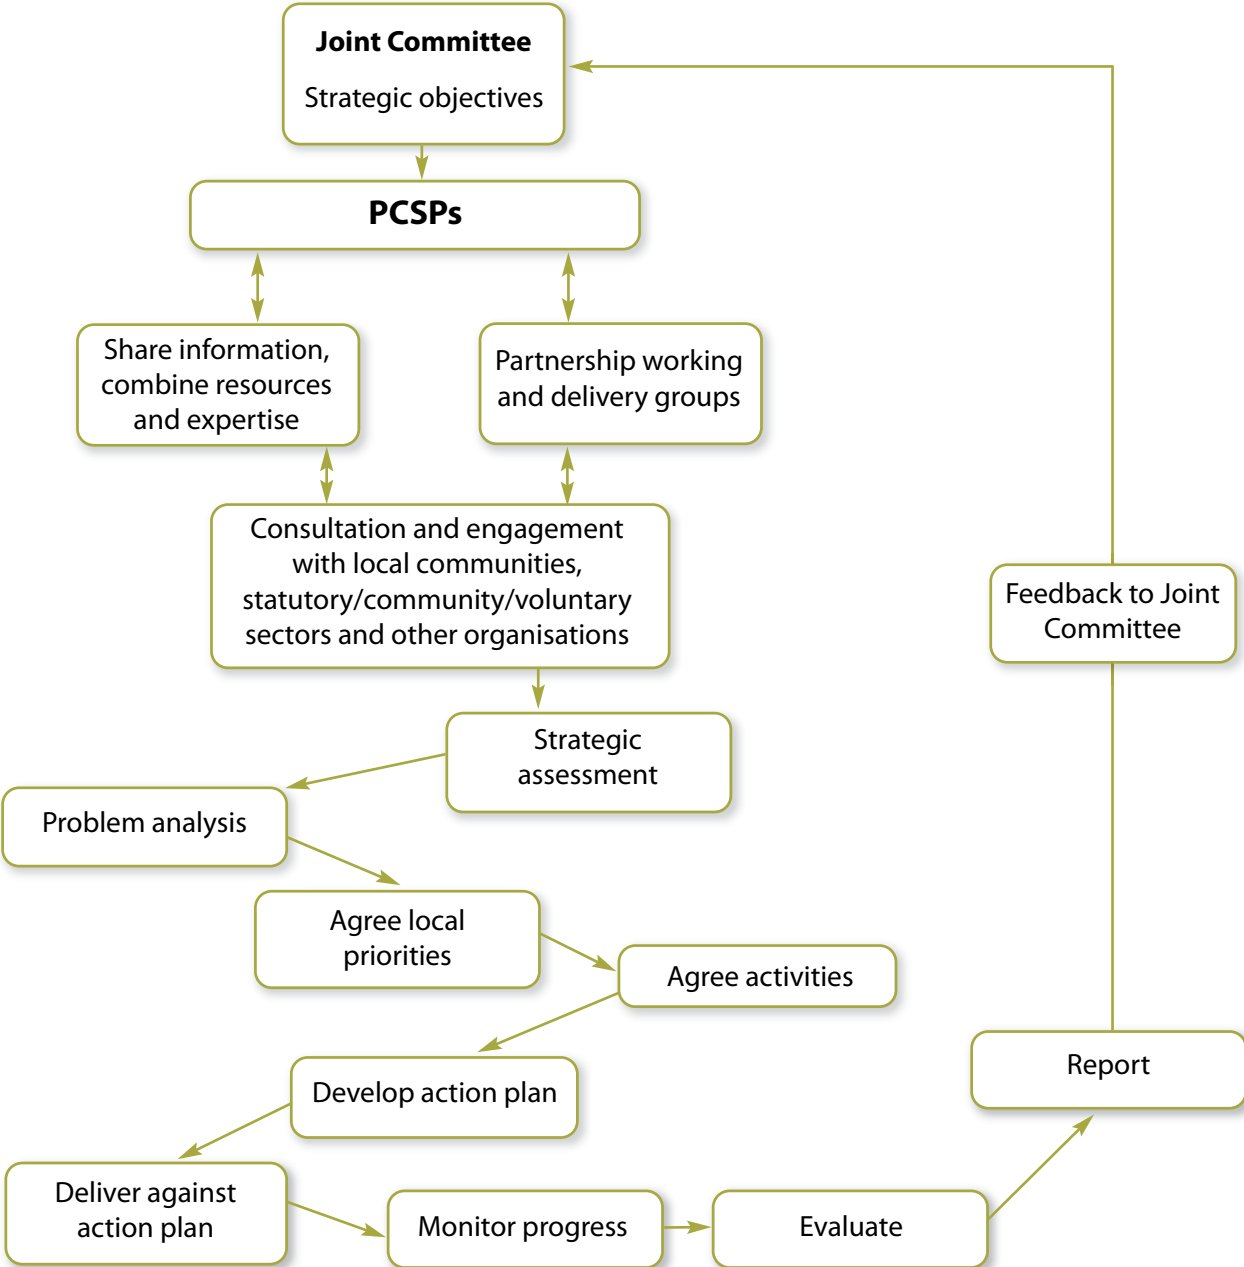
Joint Committee

Strategic objectives

PCSPs

Share information, combine resources and expertise

Partnership working and delivery groups

Consultation and engagement with local communities, statutory/community/voluntary sectors and other organisations

Feedback to Joint Committee

Strategic assessment

Problem analysis

Agree local priorities

Agree activities

Develop action plan

Report

Deliver against action plan

Monitor progress

Evaluate